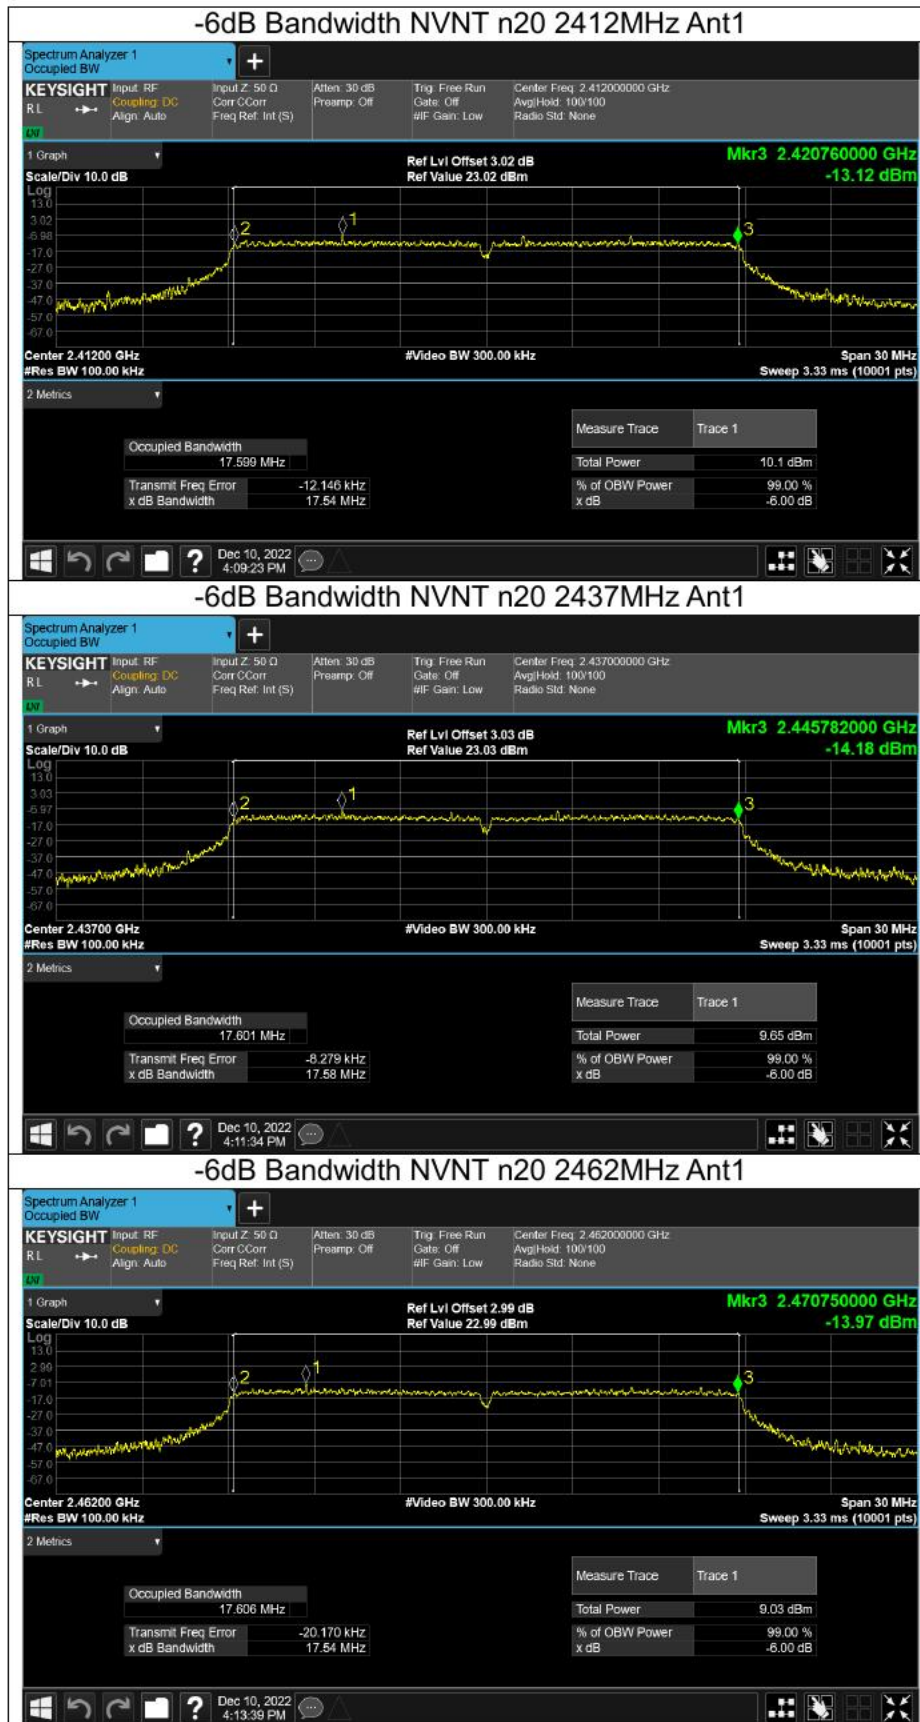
-6dB Bandwidth NVNT n20 2412MHz Ant1

Spectrum Analyzer 1
Occupied BW

KEYSIGHT
RL
Input: RF
Coupling: DC
Align: Auto
Input Z: 50 Ω
Corr CCorr
Freq Ref: Int (S)
Atten: 30 dB
Preamp: Off
Trig: Free Run
Gate: Off
#IF Gain: Low
Center Freq: 2.412000000 GHz
Avg|Hold: 100/100
Radio Std: None

1 Graph
Scale/Div 10.0 dB
Ref Lvl Offset 3.02 dB
Ref Value 23.02 dBm
Mkr3 2.420760000 GHz
-13.12 dBm
Log
13.0
3.02
-6.98
-17.0
-27.0
-37.0
-47.0
-57.0
-67.0
Center 2.41200 GHz
#Res BW 100.00 kHz
#Video BW 300.00 kHz
Span 30 MHz
Sweep 3.33 ms (10001 pts)

2 Metrics
Occupied Bandwidth
17.599 MHz
Transmit Freq Error -12.146 kHz
x dB Bandwidth 17.54 MHz
Measure Trace Trace 1
Total Power 10.1 dBm
% of OBW Power 99.00 %
x dB -6.00 dB

Dec 10, 2022
4:09:23 PM

-6dB Bandwidth NVNT n20 2437MHz Ant1

Spectrum Analyzer 1
Occupied BW

KEYSIGHT
RL
Input: RF
Coupling: DC
Align: Auto
Input Z: 50 Ω
Corr CCorr
Freq Ref: Int (S)
Atten: 30 dB
Preamp: Off
Trig: Free Run
Gate: Off
#IF Gain: Low
Center Freq: 2.437000000 GHz
Avg|Hold: 100/100
Radio Std: None

1 Graph
Scale/Div 10.0 dB
Ref Lvl Offset 3.03 dB
Ref Value 23.03 dBm
Mkr3 2.445782000 GHz
-14.18 dBm
Log
13.0
3.03
-6.97
-17.0
-27.0
-37.0
-47.0
-57.0
-67.0
Center 2.43700 GHz
#Res BW 100.00 kHz
#Video BW 300.00 kHz
Span 30 MHz
Sweep 3.33 ms (10001 pts)

2 Metrics
Occupied Bandwidth
17.601 MHz
Transmit Freq Error -8.279 kHz
x dB Bandwidth 17.58 MHz
Measure Trace Trace 1
Total Power 9.65 dBm
% of OBW Power 99.00 %
x dB -6.00 dB

Dec 10, 2022
4:11:34 PM

-6dB Bandwidth NVNT n20 2462MHz Ant1

Spectrum Analyzer 1
Occupied BW

KEYSIGHT
RL
Input: RF
Coupling: DC
Align: Auto
Input Z: 50 Ω
Corr CCorr
Freq Ref: Int (S)
Atten: 30 dB
Preamp: Off
Trig: Free Run
Gate: Off
#IF Gain: Low
Center Freq: 2.462000000 GHz
Avg|Hold: 100/100
Radio Std: None

1 Graph
Scale/Div 10.0 dB
Ref Lvl Offset 2.99 dB
Ref Value 22.99 dBm
Mkr3 2.470750000 GHz
-13.97 dBm
Log
13.0
2.99
-7.01
-17.0
-27.0
-37.0
-47.0
-57.0
-67.0
Center 2.46200 GHz
#Res BW 100.00 kHz
#Video BW 300.00 kHz
Span 30 MHz
Sweep 3.33 ms (10001 pts)

2 Metrics
Occupied Bandwidth
17.606 MHz
Transmit Freq Error -20.170 kHz
x dB Bandwidth 17.54 MHz
Measure Trace Trace 1
Total Power 9.03 dBm
% of OBW Power 99.00 %
x dB -6.00 dB

Dec 10, 2022
4:13:39 PM